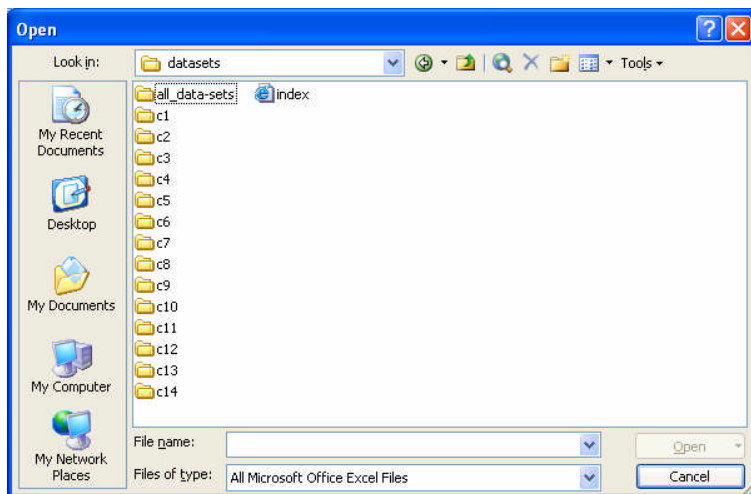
Open

Look in: datasets

Tools

My Recent Documents

Desktop

My Documents

My Computer

My Network Places

all_data-sets
index
c1
c2
c3
c4
c5
c6
c7
c8
c9
c10
c11
c12
c13
c14

File name:

Files of type: All Microsoft Office Excel Files

Open

Cancel